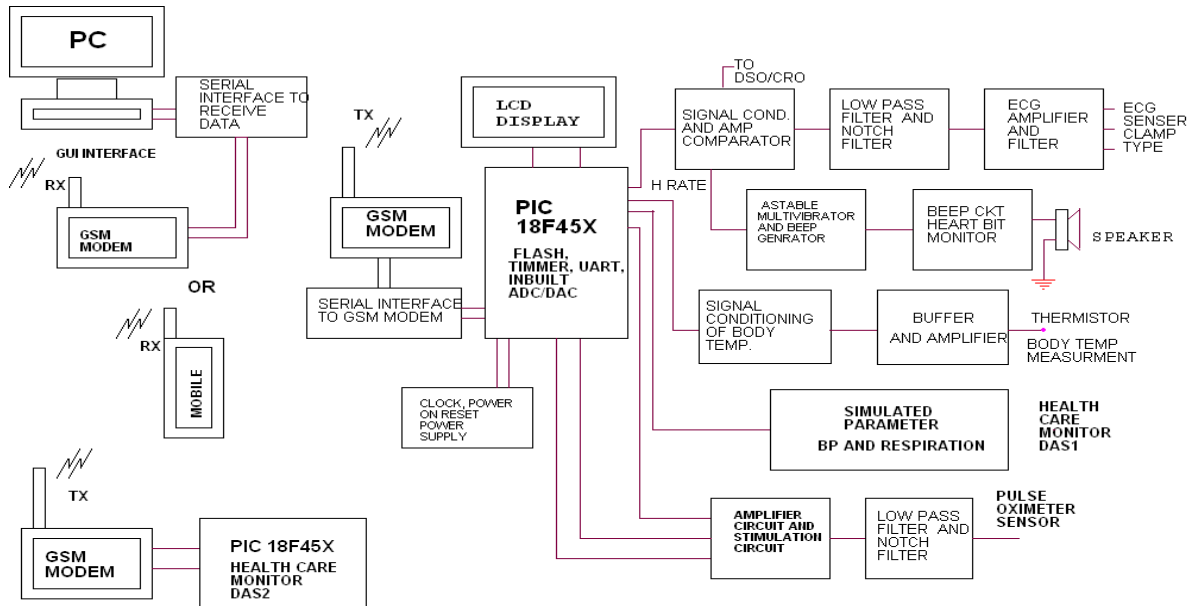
PC

SERIAL INTERFACE TO RECEIVE DATA

GUI INTERFACE

RX

GSM MODEM

OR

RX

MOBILE

TX

GSM MODEM

SERIAL INTERFACE TO GSM MODEM

LCD DISPLAY

PIC 18F45X

FLASH, TIMMER, UART, INBUILT ADC/DAC

CLOCK, POWER ON RESET POWER SUPPLY

TO DSO/CRO

SIGNAL COND. AND AMP COMPARATOR

LOW PASS FILTER AND NOTCH FILTER

ECG AMPLIFIER AND FILTER

ECG SENSER CLAMP TYPE

H RATE

ASTABLE MULTIVIBRATOR AND BEEP GENRATOR

BEEP CKT HEART BIT MONITOR

SPEAKER

SIGNAL CONDITIONING OF BODY TEMP.

BUFFER AND AMPLIFIER

THERMISTOR

BODY TEMP MEASURMENT

SIMULATED PARAMETER BP AND RESPIRATION

HEALTH CARE MONITOR DAS1

AMPLIFIER CIRCUIT AND STIMULATION CIRCUIT

LOW PASS FILTER AND NOTCH FILTER

PULSE OXIMETER SENSOR

TX

GSM MODEM

PIC 18F45X

HEALTH CARE MONITOR DAS2